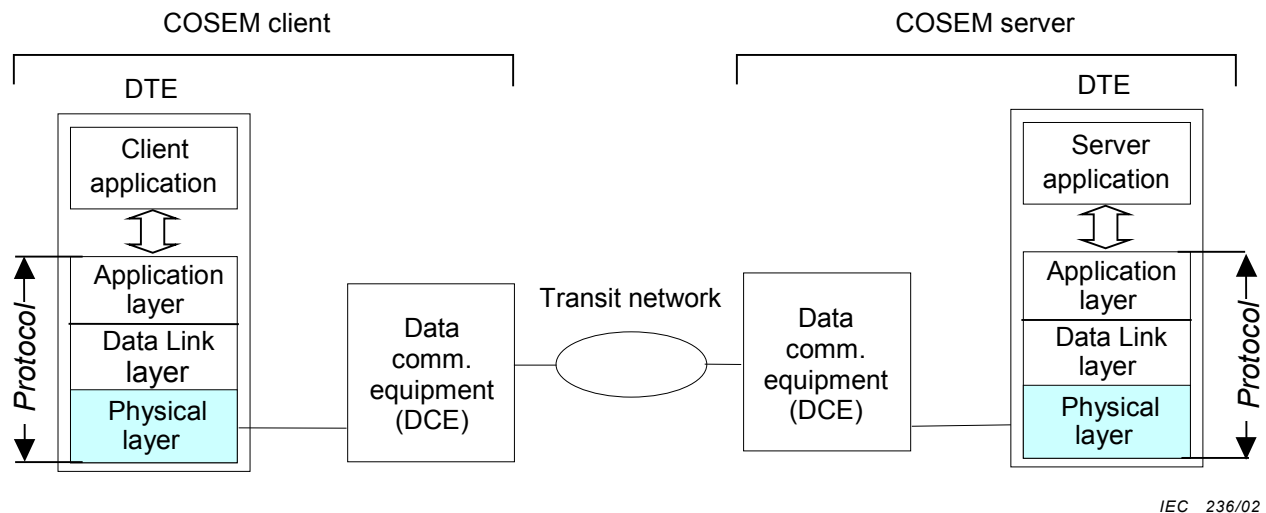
COSEM client

COSEM server

DTE

Client application

Application layer

Data Link layer

Physical layer

Protocol

Data comm. equipment (DCE)

Transit network

Data comm. equipment (DCE)

DTE

Server application

Application layer

Data Link layer

Physical layer

Protocol

IEC 236/02